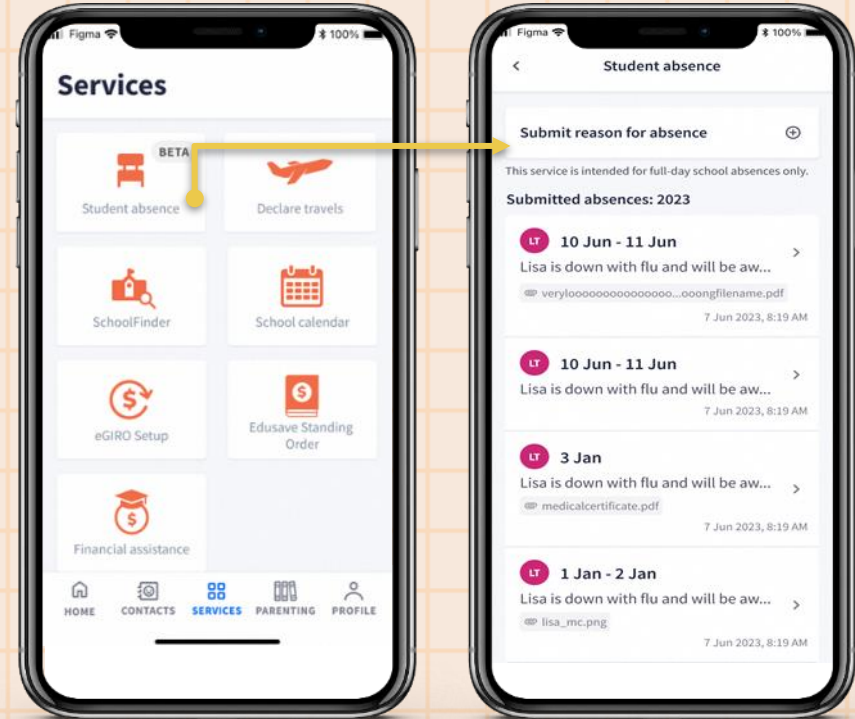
Figma 100%

Services

BETA
Student absence

Declare travels

SchoolFinder

School calendar

eGIRO Setup

Edusave Standing Order

Financial assistance

HOME CONTACTS SERVICES PARENTING PROFILE

Figma 100%

Student absence

Submit reason for absence

This service is intended for full-day school absences only.

Submitted absences: 2023

LT 10 Jun - 11 Jun
Lisa is down with flu and will be aw...
veryloooooooooooooooo...ooongfilename.pdf
7 Jun 2023, 8:19 AM

LT 10 Jun - 11 Jun
Lisa is down with flu and will be aw...
7 Jun 2023, 8:19 AM

LT 3 Jan
Lisa is down with flu and will be aw...
medicalcertificate.pdf
7 Jun 2023, 8:19 AM

LT 1 Jan - 2 Jan
Lisa is down with flu and will be aw...
lisa_mc.png
7 Jun 2023, 8:19 AM